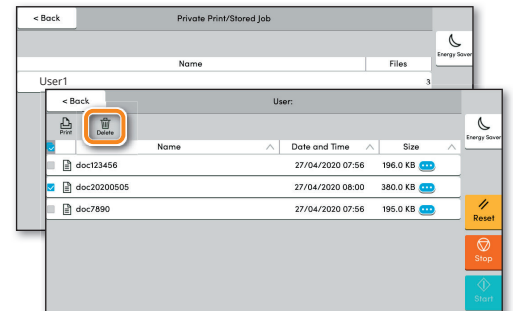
< Back

Private Print/Stored Job

Energy Saver

| Name | Files |
|---|---|
| User1 | 3 |

< Back

User:

Print

Delete

Energy Saver

| Name | Date and Time | Size |
|---|---|---|
| doc123456 | 27/04/2020 07:56 | 196.0 KB |
| doc20200505 | 27/04/2020 08:00 | 380.0 KB |
| doc7890 | 27/04/2020 07:56 | 195.0 KB |

Reset

Stop

Start